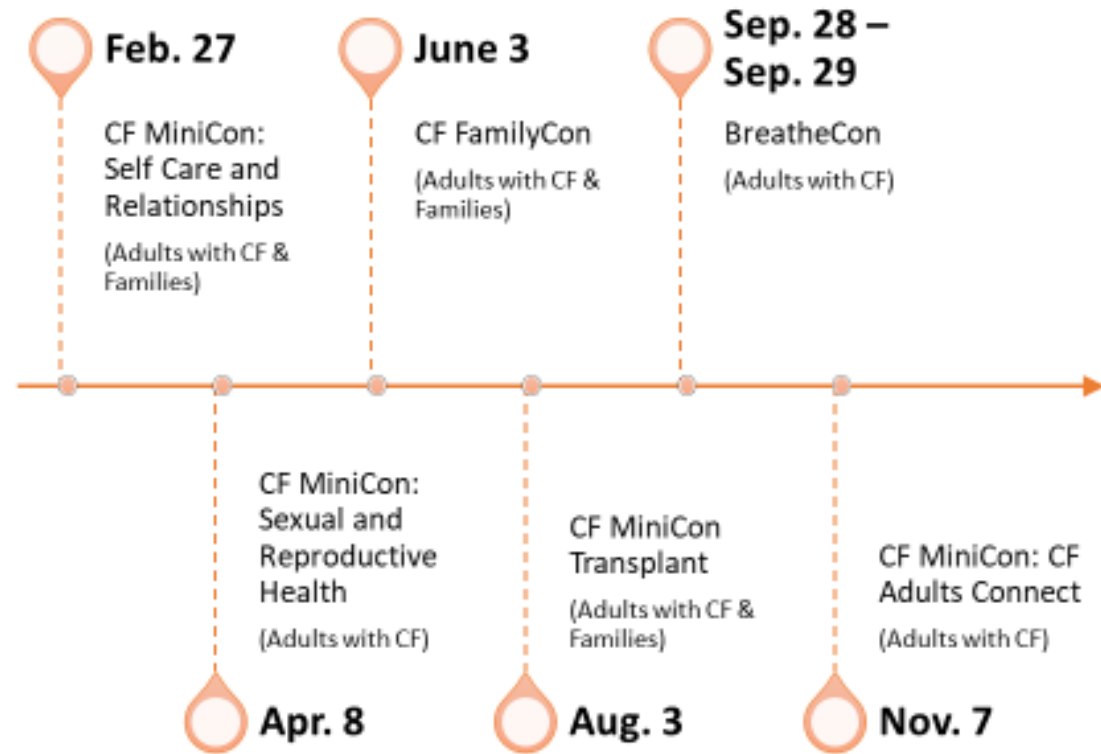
Feb. 27

CF MiniCon: Self Care and Relationships

(Adults with CF & Families)

June 3

CF FamilyCon

(Adults with CF & Families)

Sep. 28 – Sep. 29

BreatheCon

(Adults with CF)

CF MiniCon: Sexual and Reproductive Health

(Adults with CF)

Apr. 8

CF MiniCon Transplant

(Adults with CF & Families)

Aug. 3

CF MiniCon: CF Adults Connect

(Adults with CF)

Nov. 7